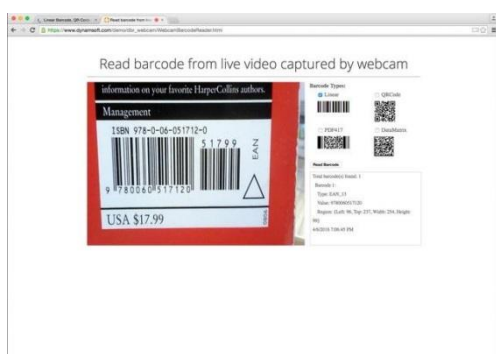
Linear Barcode, QR Code | Read barcode from live

https://www.dynamsoft.com/demo/dbr_webcam/WebcamBarcodeReader.html

Read barcode from live video captured by webcam

information on your favorite HarperCollins authors.

Management

ISBN 978-0-06-051712-0

51799

EAN

9 780060 517120

USA $17.99

Barcode Types:

Linear

QRCode

PDF417

DataMatrix

Read Barcode

Total barcode(s) found: 1

Barcode 1:

Type: EAN_13

Value: 9780060517120

Region: {Left: 96, Top: 257, Width: 254, Height: 98}

4/6/2016 7:08:49 PM